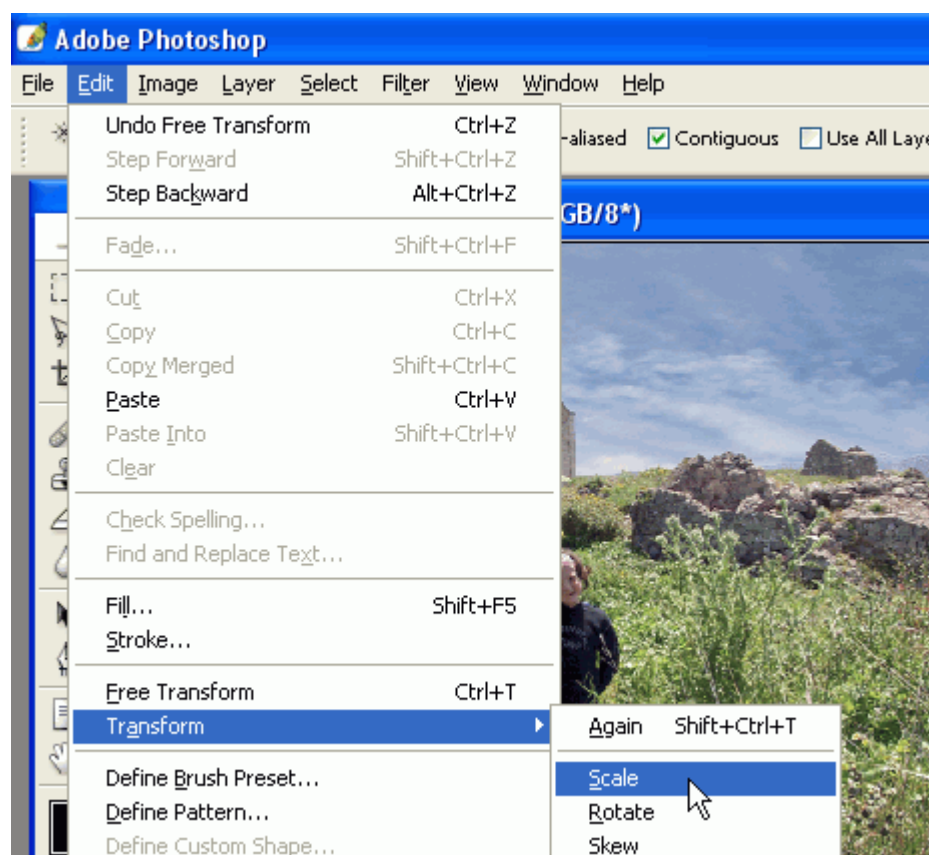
Adobe Photoshop

File Edit Image Layer Select Filter View Window Help

-aliased Contiguous Use All Laye

GB/8*)

Undo Free Transform Ctrl+Z
Step Forward Shift+Ctrl+Z
Step Backward Alt+Ctrl+Z

Fade... Shift+Ctrl+F

Cut Ctrl+X
Copy Ctrl+C
Copy Merged Shift+Ctrl+C
Paste Ctrl+V
Paste Into Shift+Ctrl+V
Clear

Check Spelling...
Find and Replace Text...

Fill... Shift+F5
Stroke...

Free Transform Ctrl+T
Transform

Define Brush Preset...
Define Pattern...
Define Custom Shape...

Again Shift+Ctrl+T

Scale
Rotate
Skew